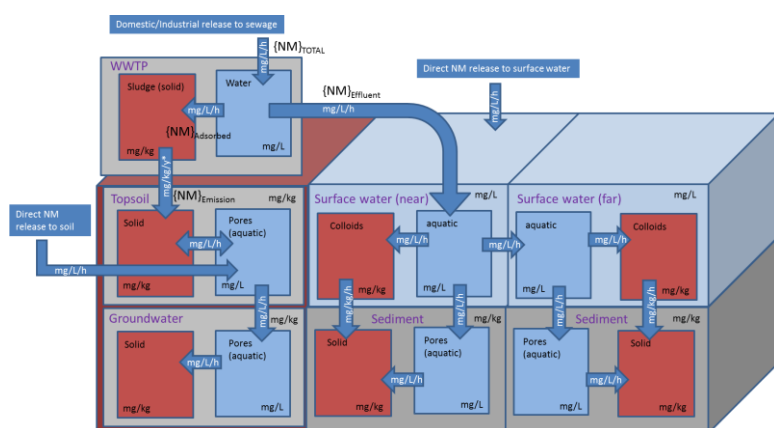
Domestic/Industrial release to sewage

mg/L/h

$\{NM\}_{TOTAL}$

WWTP

Sludge (solid)

Water

mg/L/h

$\{NM\}_{Adsorbed}$

mg/kg

mg/L

$\{NM\}_{Effluent}$

mg/L/h

Direct NM release to surface water

mg/L/h

mg/kg/y*

$\{NM\}_{Emission}$

Topsoil

mg/kg

Solid

Pores (aquatic)

mg/L/h

Direct NM release to soil

mg/L/h

mg/kg

mg/L

Surface water (near)

mg/L

Colloids

aquatic

mg/L/h

mg/L/h

mg/kg

mg/L

Surface water (far)

mg/L

aquatic

Colloids

mg/L/h

mg/L

mg/kg

Groundwater

mg/L/h

mg/kg

Solid

Pores (aquatic)

mg/L/h

mg/kg

mg/L

mg/kg/h

mg/L/h

Sediment

mg/kg

Solid

Pores (aquatic)

mg/L/h

mg/kg

mg/L

mg/L/h

mg/kg/h

Sediment

mg/kg

Pores (aquatic)

Solid

mg/L/h

mg/L

mg/kg